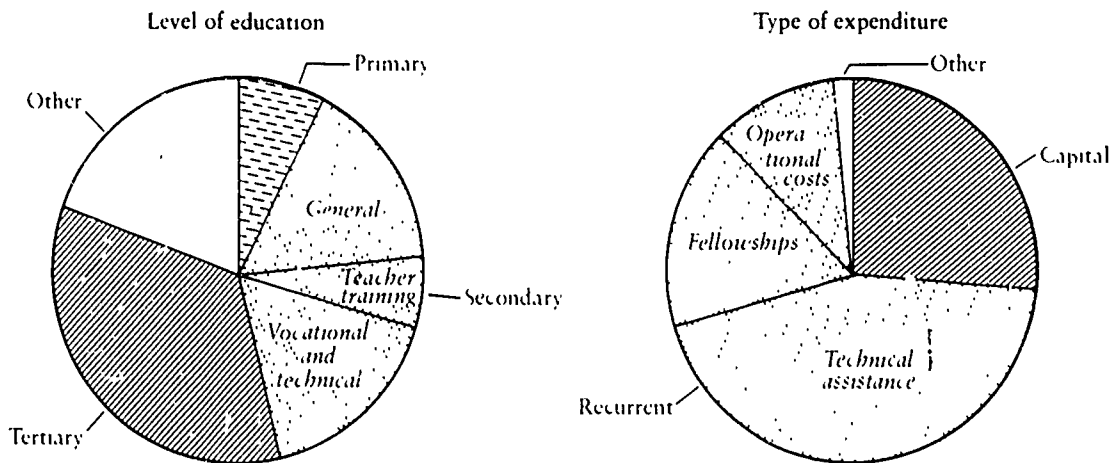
Level of education

Primary

Other

General

Teacher training

Secondary

Vocational and technical

Tertiary

Type of expenditure

Other

Operational costs

Capital

Fellowships

Technical assistance

Recurrent